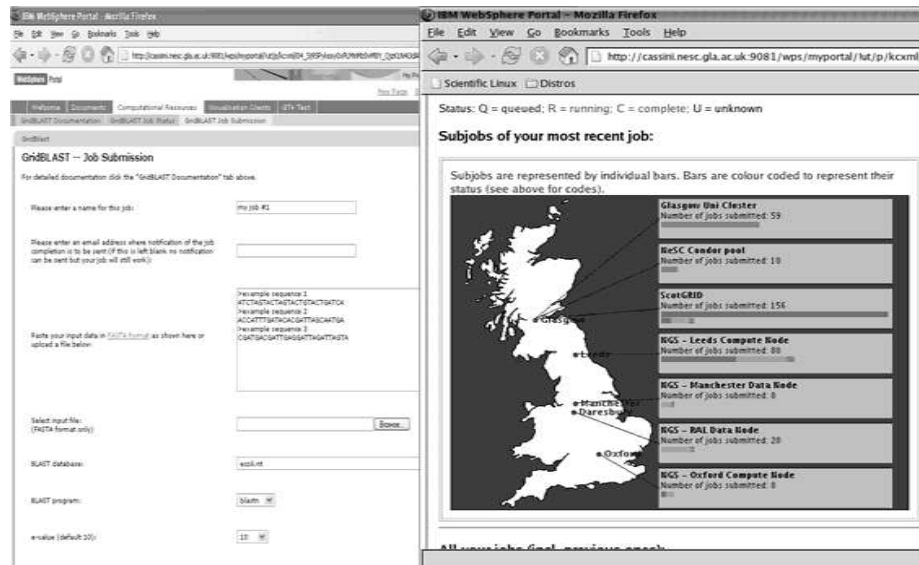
IBM WebSphere Portal - Mozilla Firefox
File Edit View Go Bookmarks Tools Help
http://cassini.nesc.gla.ac.uk:9081/wps/myportal/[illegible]
WebSphere Portal
Welcome Documents Computational Resources Visualisation Clients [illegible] Test
GridBLAST Documentation GridBLAST Job Status GridBLAST Job Submission
GridBlast
GridBLAST -- Job Submission
For detailed documentation click the "GridBLAST Documentation" tab above.
Please enter a name for this job:
my job #1
Please enter an email address where notification of the job completion is to be sent (if this is left blank no notification can be sent but your job will still work):
>example sequence 1
ATCTAGTACTAGTACTGTACTGATCA
>example sequence 2
ACCATTTTATACACGATTAGCAATGA
>example sequence 3
CGATGACGATTGAGGATTAGATTAGTA
Paste your input data in FASTA format as shown here or upload a file below:
Select input file:
(FASTA format only)
Browse...
BLAST database:
ecoli.nt
BLAST program:
blastn
e-value (default 10):
10

IBM WebSphere Portal - Mozilla Firefox
File Edit View Go Bookmarks Tools Help
http://cassini.nesc.gla.ac.uk:9081/wps/myportal/!ut/p/kcxml
Scientific Linux Distros
Status: Q = queued; R = running; C = complete; U = unknown
Subjobs of your most recent job:
Subjobs are represented by individual bars. Bars are colour coded to represent their status (see above for codes).
Glasgow Uni Cluster
Number of jobs submitted: 59
NeSC Condor pool
Number of jobs submitted: 10
ScotGRID
Number of jobs submitted: 156
NGS - Leeds Compute Node
Number of jobs submitted: 80
NGS - Manchester Data Node
Number of jobs submitted: 8
NGS - RAL Data Node
Number of jobs submitted: 20
NGS - Oxford Compute Node
Number of jobs submitted: 8
Glasgow
Leeds
Manchester
Daresbury
Oxford
All your jobs (incl. previous ones):